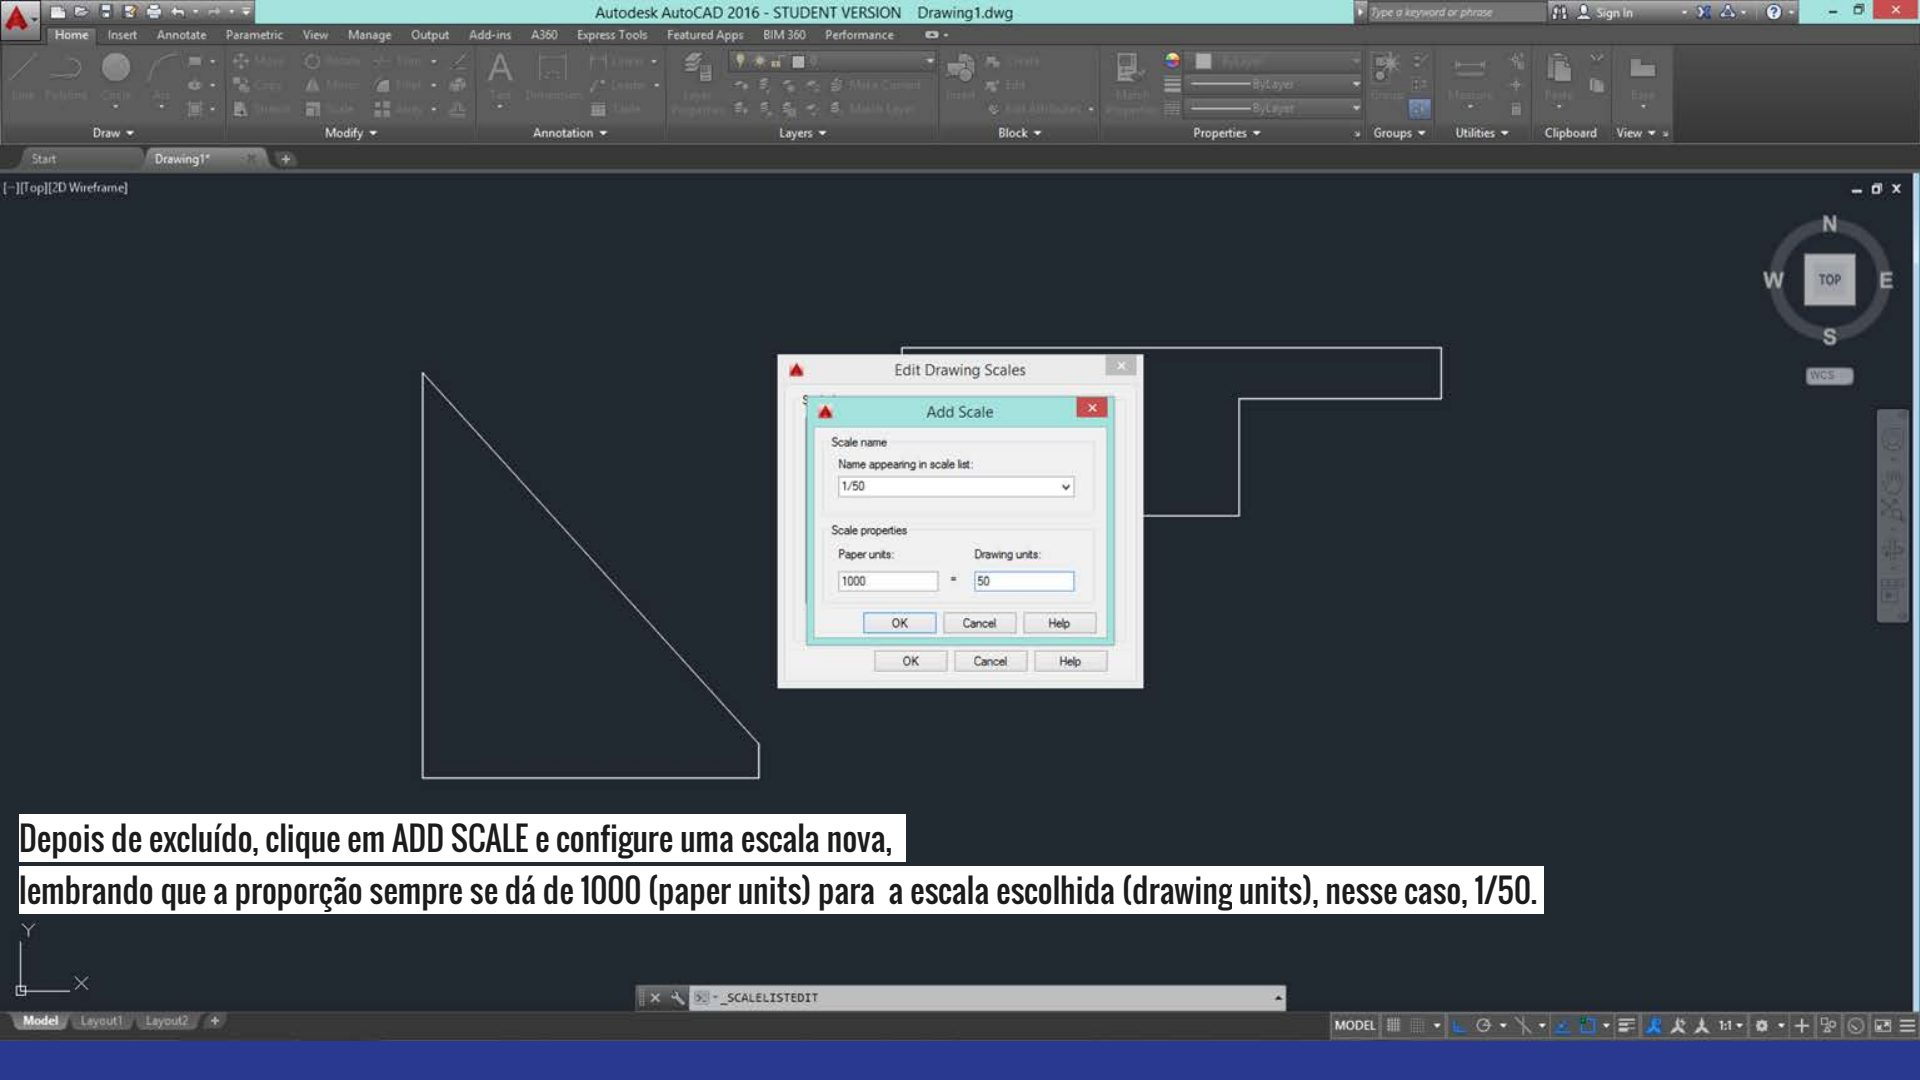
Autodesk AutoCAD 2016 - STUDENT VERSION Drawing1.dwg

Type a keyword or phrase

Sign In

Home Insert Annotate Parametric View Manage Output Add-ins A360 Express Tools Featured Apps BIM 360 Performance

Draw Modify Annotation Layers Block Properties Groups Utilities Clipboard View

ByLayer

ByLayer

ByLayer

Start Drawing1*

[-][Top][2D Wireframe]

N

W TOP E

S

WCS

Edit Drawing Scales

Add Scale

Scale name

Name appearing in scale list:

1/50

Scale properties

Paper units:

Drawing units:

1000 = 50

OK Cancel Help

OK Cancel Help

Depois de excluído, clique em ADD SCALE e configure uma escala nova,

lembrando que a proporção sempre se dá de 1000 (paper units) para a escala escolhida (drawing units), nesse caso, 1/50.

Y

X

_SCALELISTEDIT

Model Layout1 Layout2

MODEL 1:1